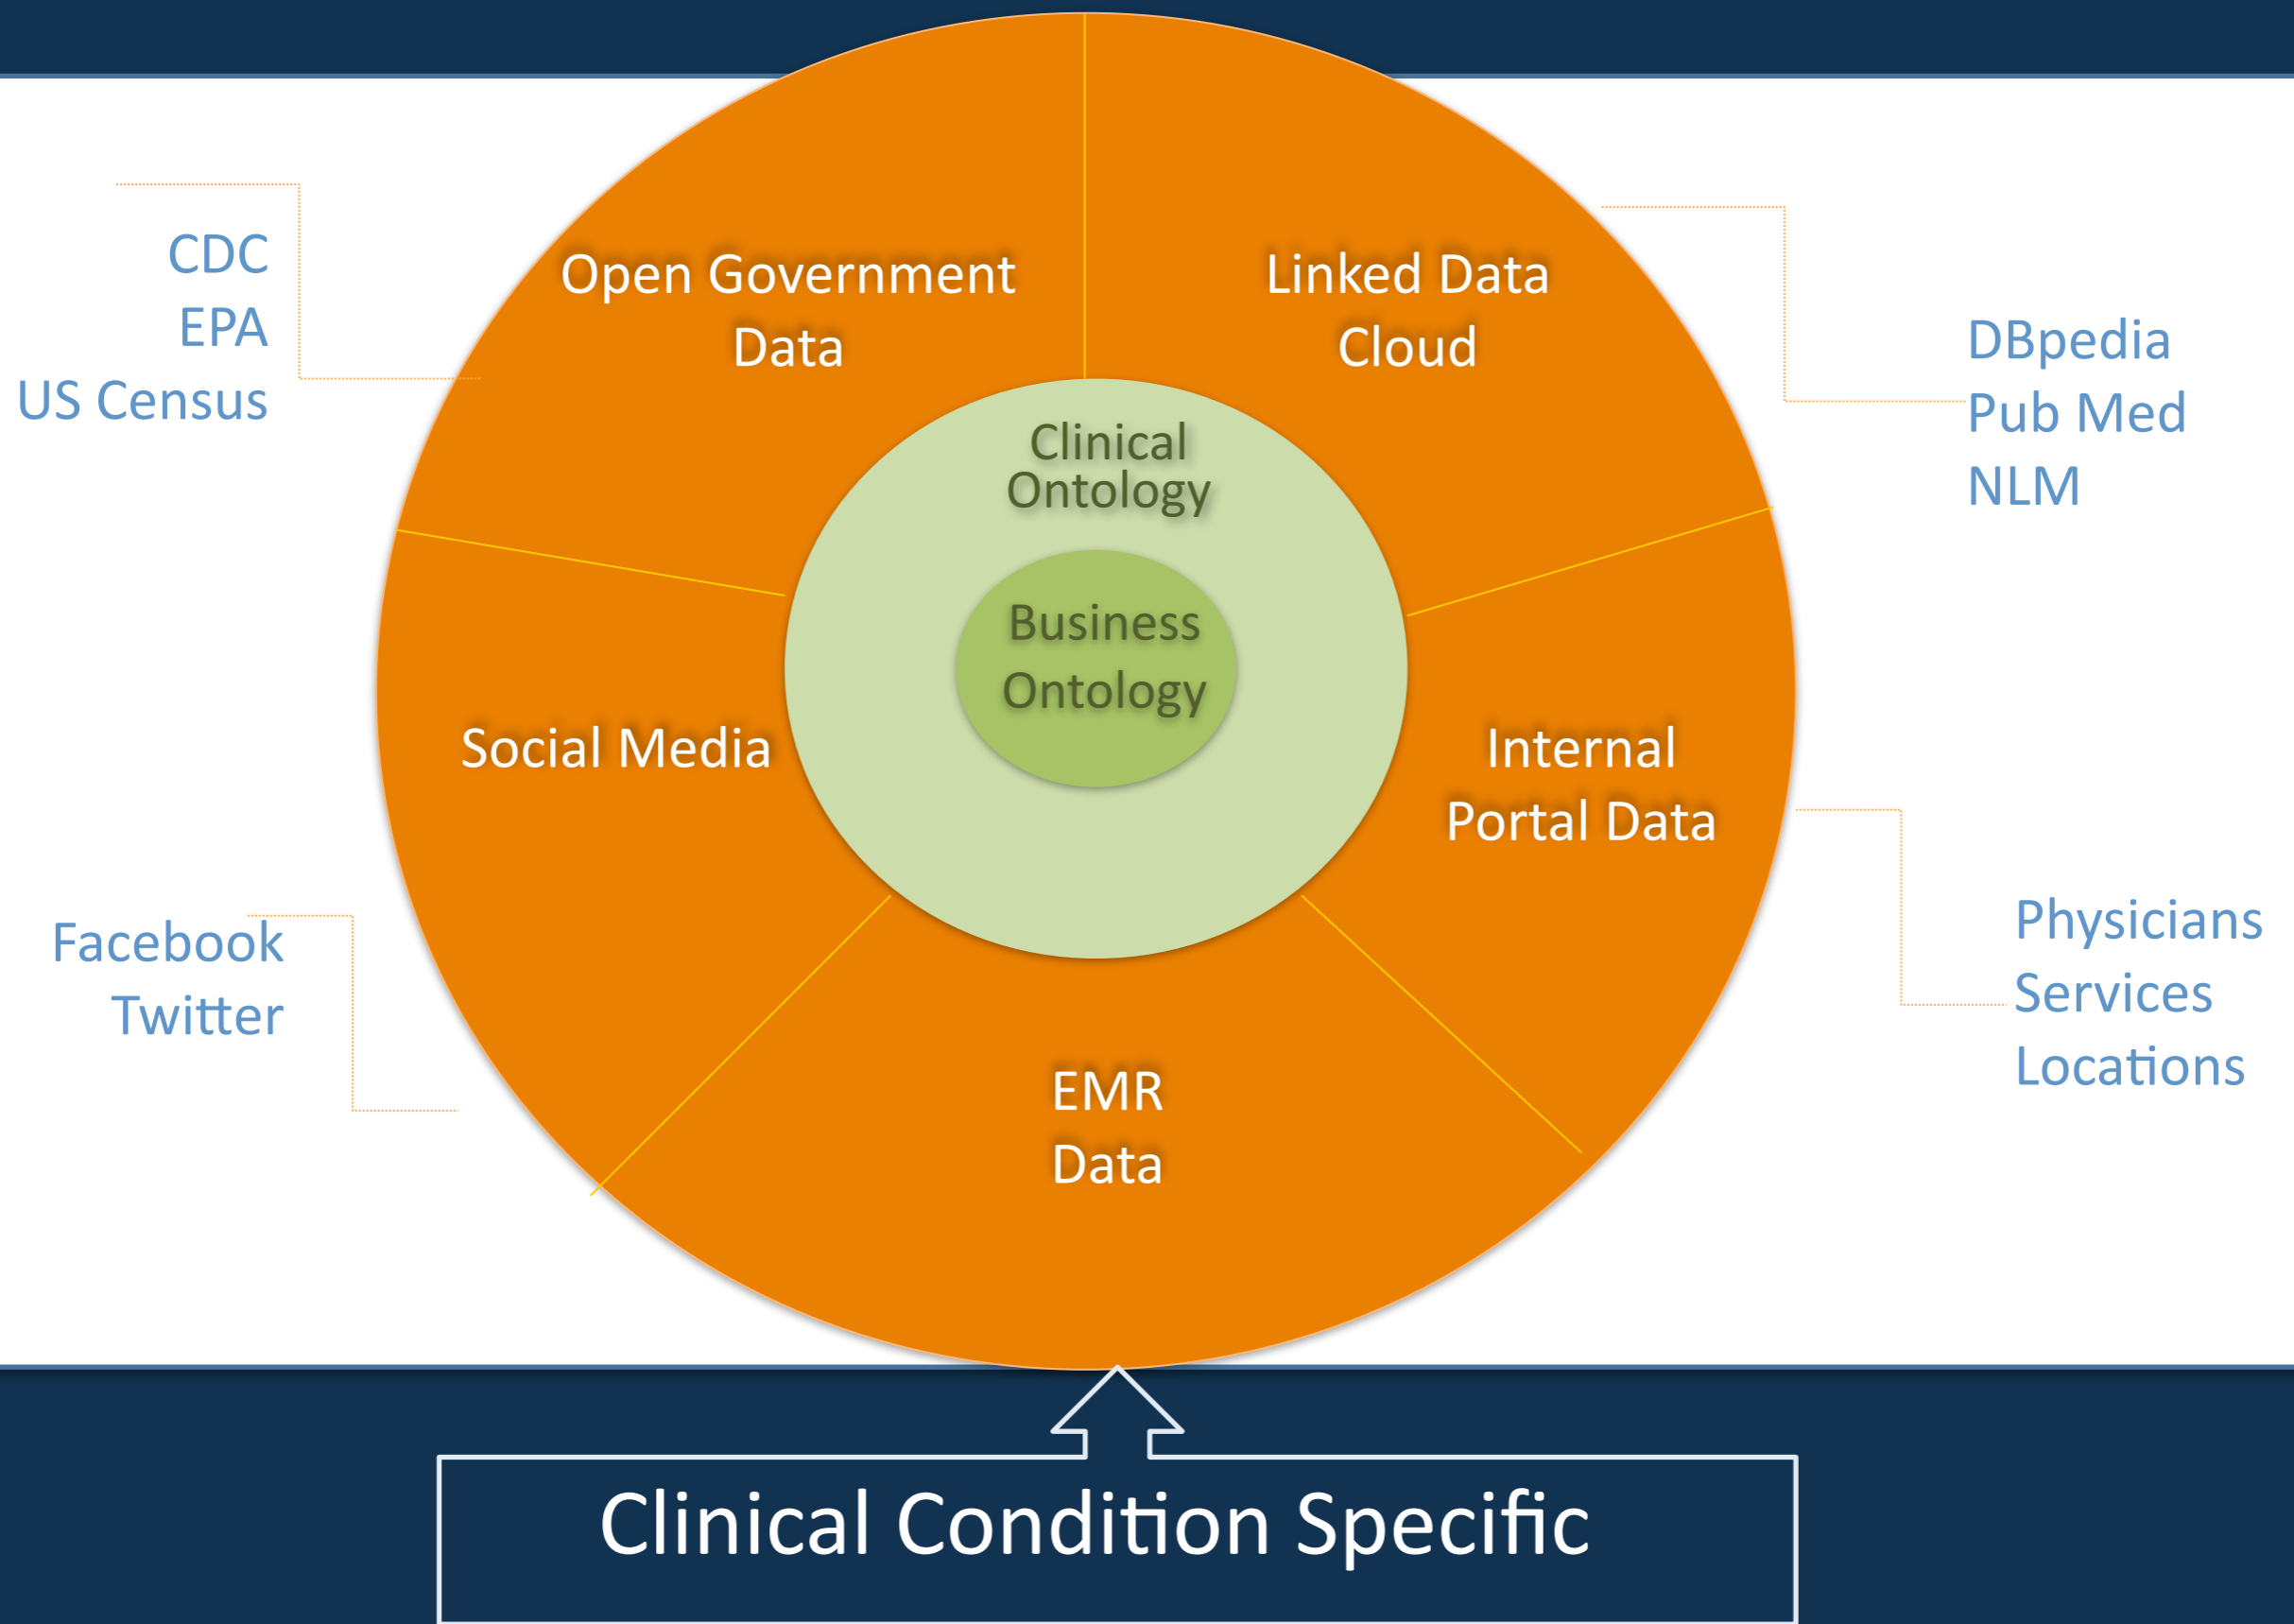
CDC
EPA
US Census

Open Government Data

Linked Data Cloud

DBpedia
Pub Med
NLM

Clinical Ontology

Business Ontology

Social Media

Internal Portal Data

Facebook
Twitter

Physicians
Services
Locations

EMR Data

Clinical Condition Specific